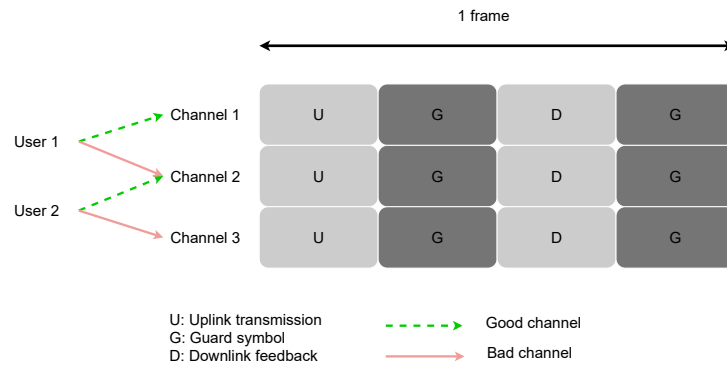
1 frame

User 1
User 2

Channel 1
Channel 2
Channel 3

| U | G | D | G |
|---|---|---|---|
| U | G | D | G |
| U | G | D | G |

U: Uplink transmission
G: Guard symbol
D: Downlink feedback

Good channel
Bad channel